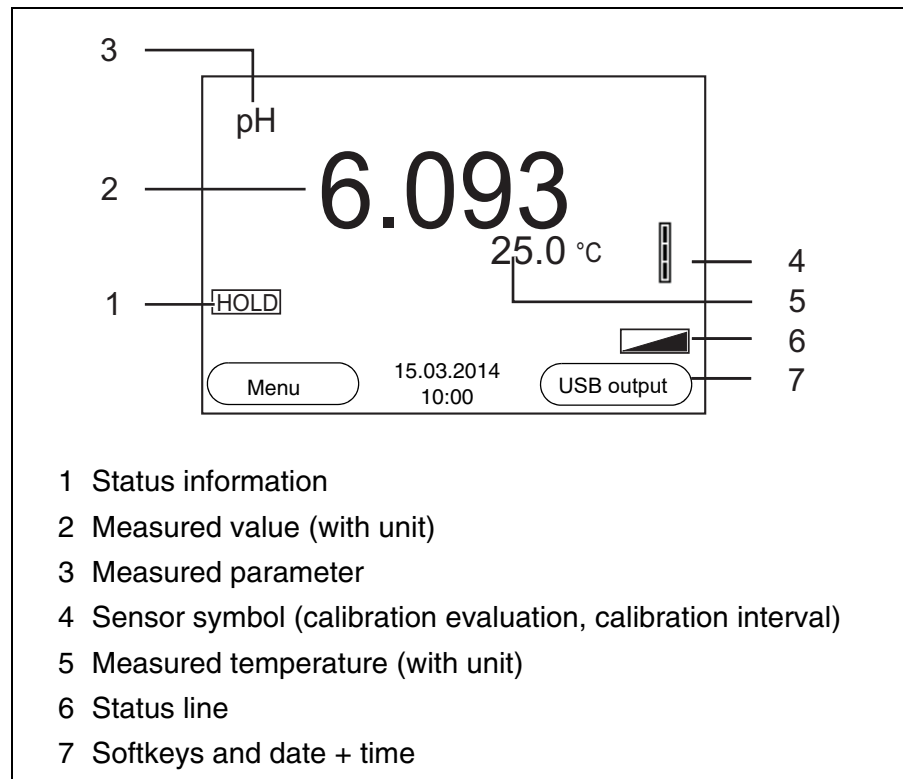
3

pH

2

6.093

25.0 °C

4

1

HOLD

5

6

Menu

15.03.2014
10:00

USB output

7

1 Status information

2 Measured value (with unit)

3 Measured parameter

4 Sensor symbol (calibration evaluation, calibration interval)

5 Measured temperature (with unit)

6 Status line

7 Softkeys and date + time